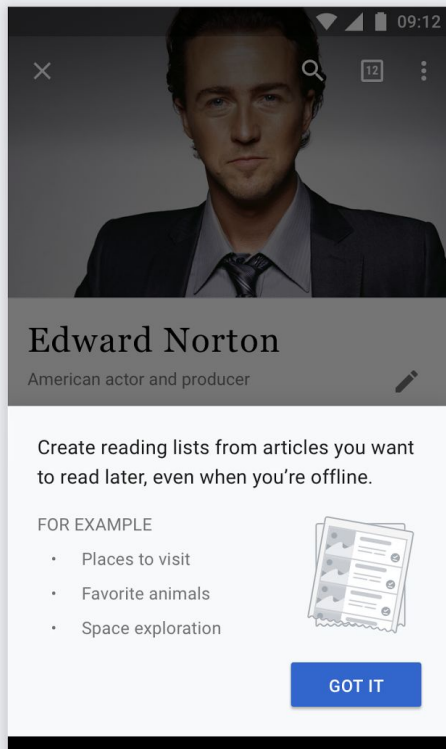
09:12

12

Edward Norton

American actor and producer

Create reading lists from articles you want to read later, even when you're offline.

FOR EXAMPLE

• Places to visit
• Favorite animals
• Space exploration

GOT IT